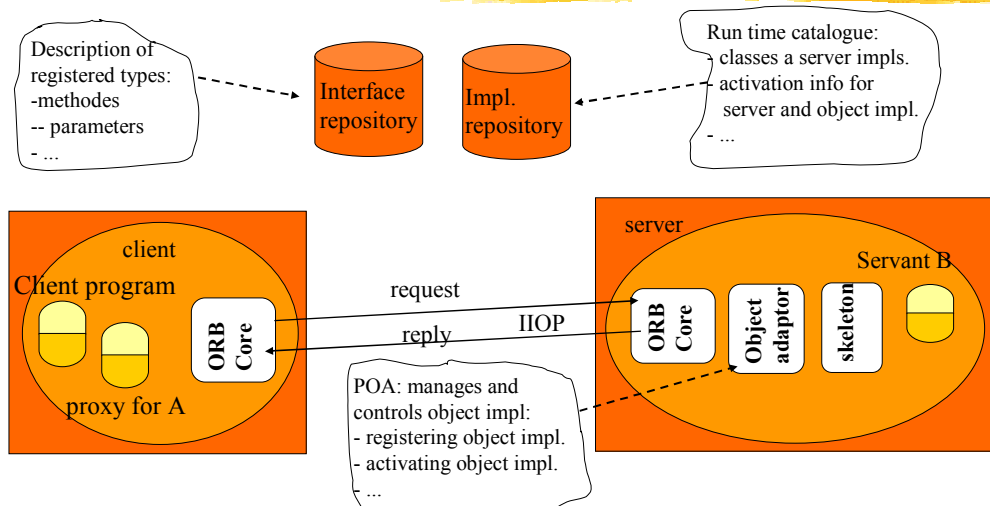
Description of registered types:
-methodes
-- parameters
- ...

Interface repository

Impl. repository

Run time catalogue:
- classes a server impls.
- activation info for server and object impl.
- ...

client

Client program

ORB Core

proxy for A

request

reply

IIOP

server

Servant B

ORB Core

Object adaptor

skeleton

POA: manages and controls object impl:
- registering object impl.
- activating object impl.
- ...